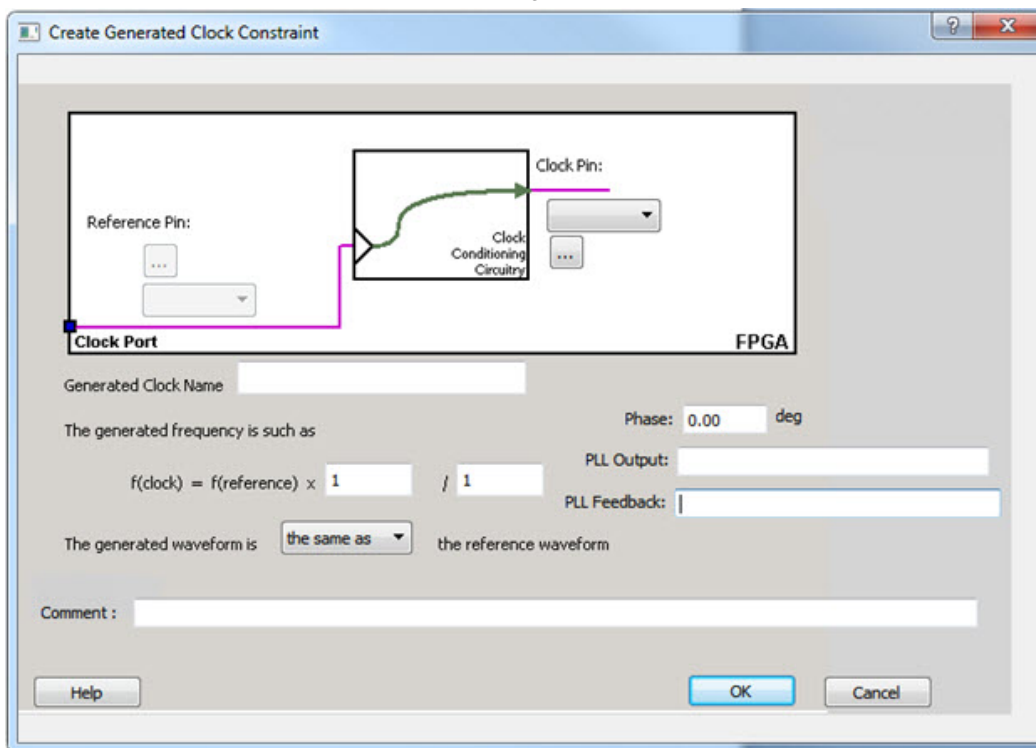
Create Generated Clock Constraint

?
X

Clock Pin:

Reference Pin:

...

Clock Conditioning Circuitry

...

Clock Port

FPGA

Generated Clock Name

Phase: 0.00 deg

The generated frequency is such as

PLL Output:

f(clock) = f(reference) x 1 / 1

PLL Feedback:

The generated waveform is the same as the reference waveform

Comment :

Help

OK

Cancel